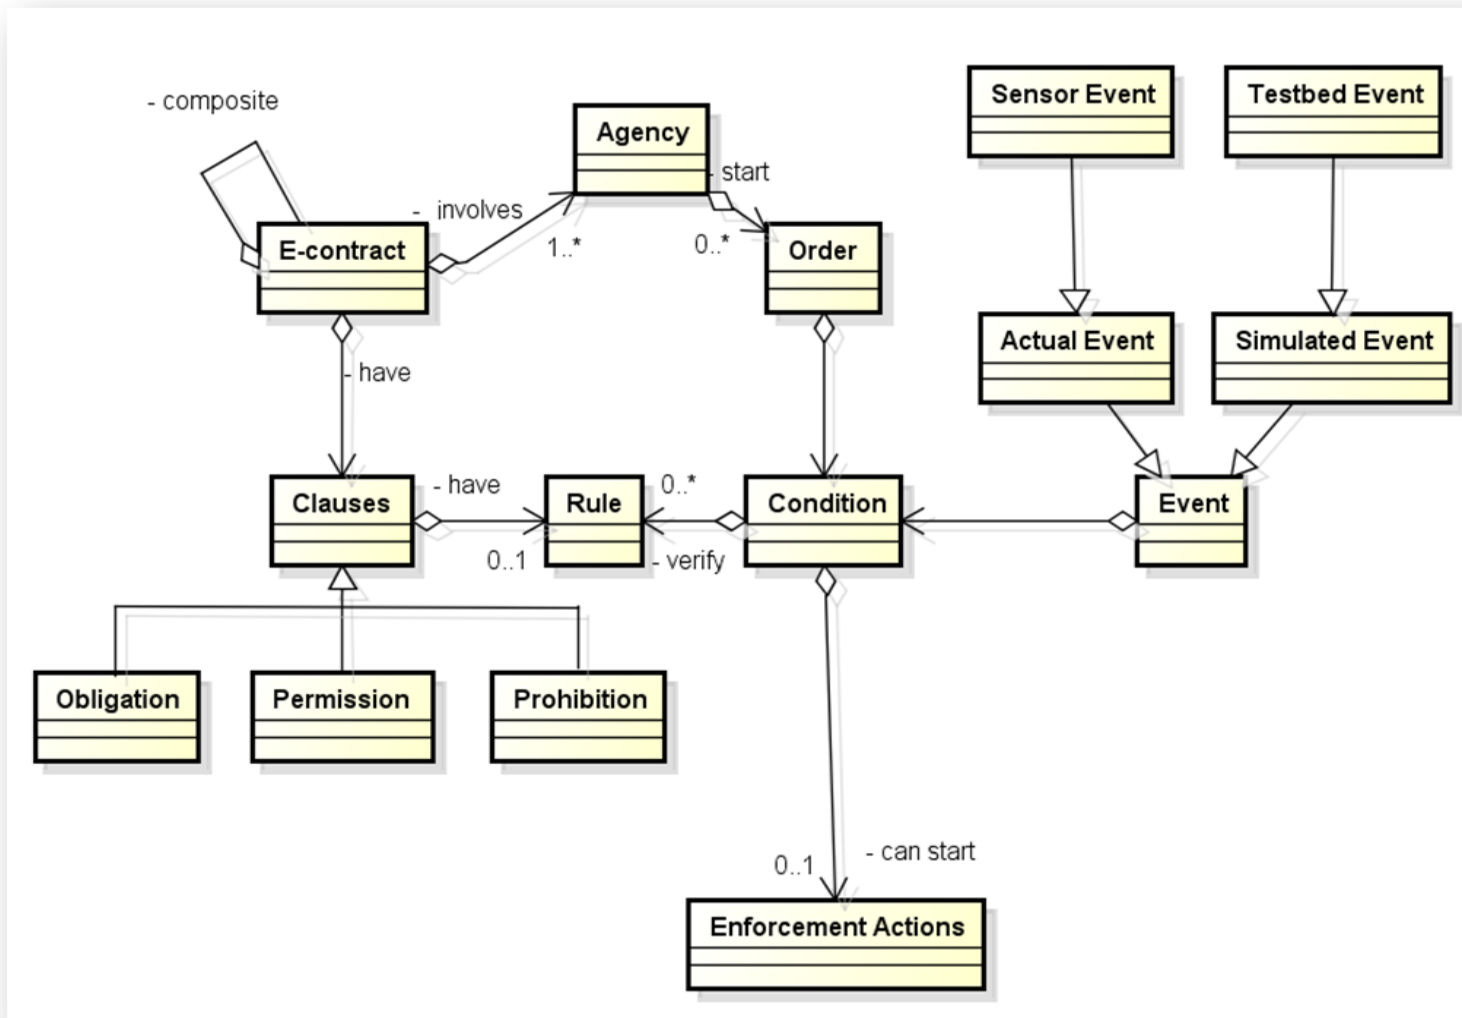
- composite

Agency

- start

- involves

E-contract

1..*

0..*

Order

Sensor Event

Testbed Event

Actual Event

Simulated Event

- have

Clauses

- have

Rule

0..*

Condition

Event

0..1

- verify

Obligation

Permission

Prohibition

0..1

- can start

Enforcement Actions